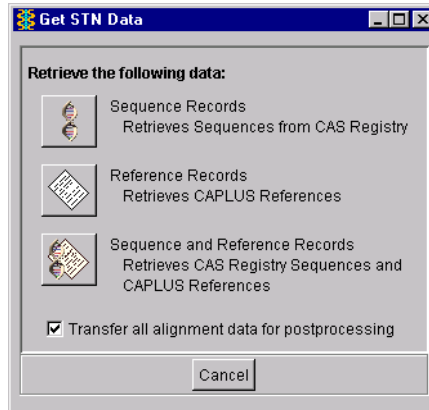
Get STN Data

Retrieve the following data:

Sequence Records
Retrieves Sequences from CAS Registry

Reference Records
Retrieves CAPLUS References

Sequence and Reference Records
Retrieves CAS Registry Sequences and CAPLUS References

☑ Transfer all alignment data for postprocessing

Cancel